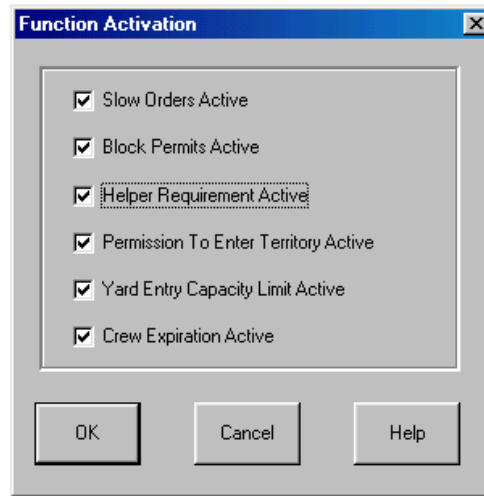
Function Activation

☑ Slow Orders Active
☑ Block Permits Active
☑ Helper Requirement Active
☑ Permission To Enter Territory Active
☑ Yard Entry Capacity Limit Active
☑ Crew Expiration Active

OK
Cancel
Help